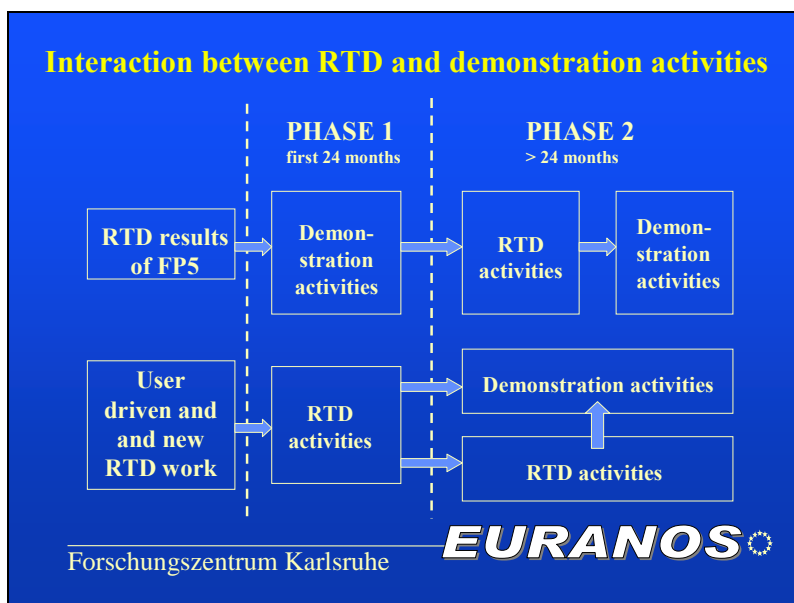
Interaction between RTD and demonstration activities

PHASE 1
first 24 months

PHASE 2
> 24 months

RTD results of FP5

Demonstration activities

RTD activities

Demonstration activities

User driven and and new RTD work

RTD activities

Demonstration activities

RTD activities

Forschungszentrum Karlsruhe

EURANOS